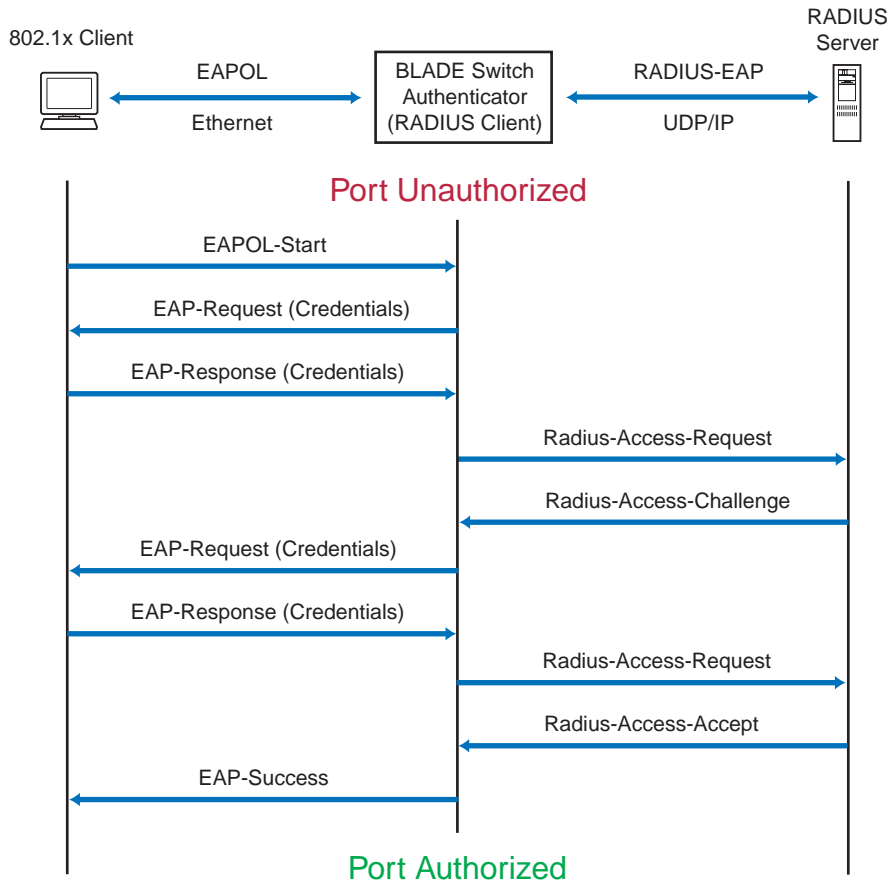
802.1x Client

EAPOL

Ethernet

BLADE Switch Authenticator (RADIUS Client)

RADIUS-EAP

UDP/IP

RADIUS Server

Port Unauthorized

EAPOL-Start

EAP-Request (Credentials)

EAP-Response (Credentials)

Radius-Access-Request

Radius-Access-Challenge

EAP-Request (Credentials)

EAP-Response (Credentials)

Radius-Access-Request

Radius-Access-Accept

EAP-Success

Port Authorized